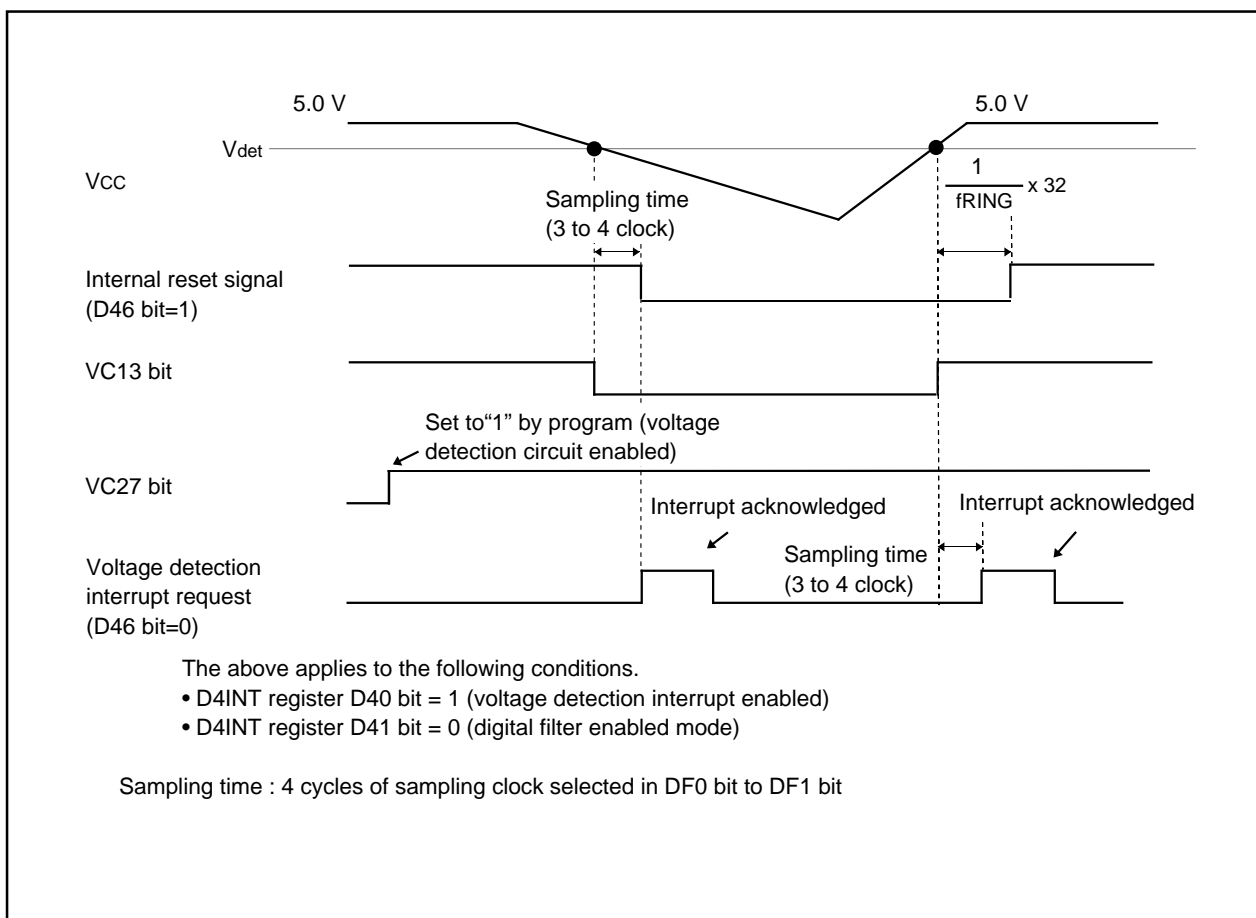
5.0 V

5.0 V

$V_{det}$

VCC

Sampling time (3 to 4 clock)

$\frac{1}{fRING} \times 32$

Internal reset signal (D46 bit=1)

VC13 bit

Set to"1" by program (voltage detection circuit enabled)

VC27 bit

Interrupt acknowledged

Interrupt acknowledged

Voltage detection interrupt request (D46 bit=0)

Sampling time (3 to 4 clock)

The above applies to the following conditions.
• D4INT register D40 bit = 1 (voltage detection interrupt enabled)
• D4INT register D41 bit = 0 (digital filter enabled mode)

Sampling time : 4 cycles of sampling clock selected in DF0 bit to DF1 bit